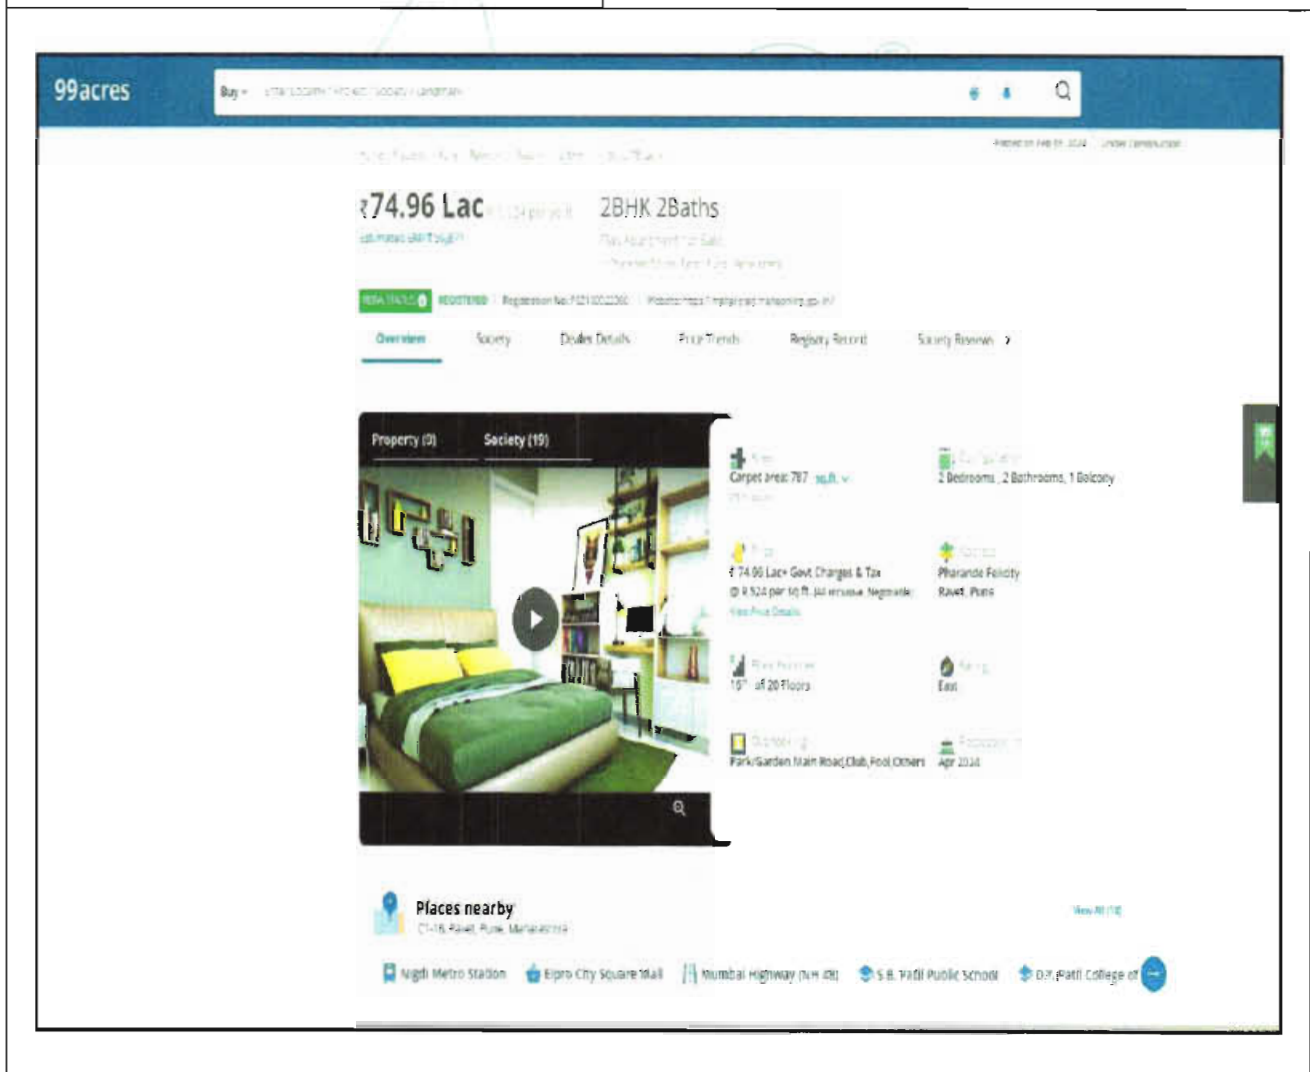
99acres

Buy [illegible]

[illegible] Under Construction

₹74.96 Lac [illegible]

2BHK 2Baths

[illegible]

RERA STATUS REGISTERED Registration No: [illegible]

Overview Society Dealer Details Price Trends Registry Record Society Reviews

Property (0) Society (19)

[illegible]
Carpet area: 787 sq.ft.

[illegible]
2 Bedrooms, 2 Bathrooms, 1 Balcony

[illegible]
₹ 74.96 Lac+ Govt Charges & Tax
@ ₹ 9,524 per sq.ft. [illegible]
View Price Details

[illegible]
Pharande Felicity
Ravet, Pune

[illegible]
10th of 20 Floors

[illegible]
East

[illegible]
Park/Garden Main Road,Club,Pool Others

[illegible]
Apr 2024

Places nearby
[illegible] Ravet, Pune, Maharashtra

View All (10)

Nigdi Metro Station Elpro City Square Mall Mumbai Highway (NH 48) S.B. Patil Public School D.Y. Patil College of